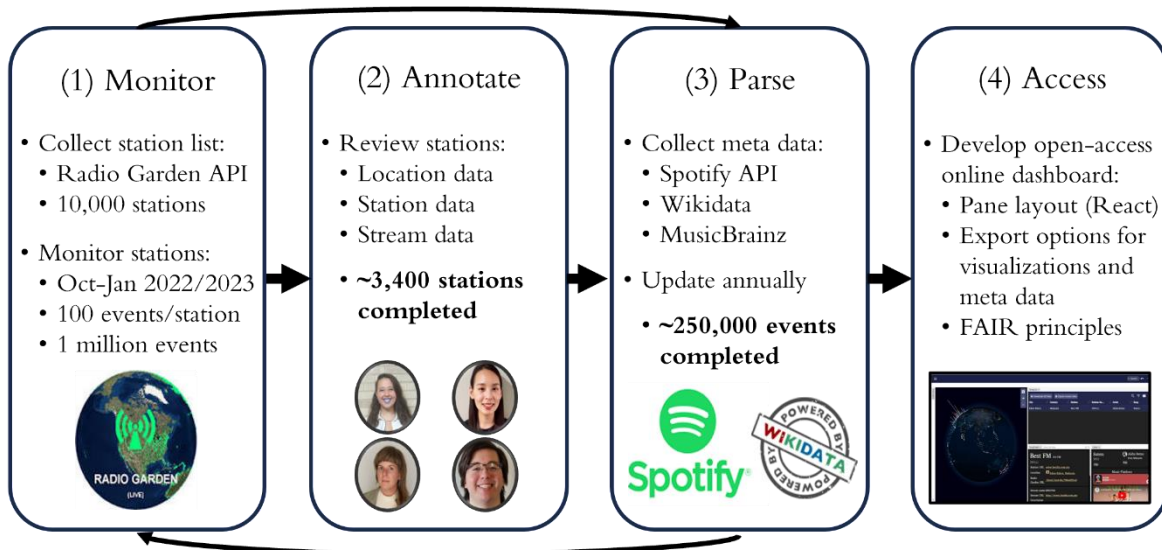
(1) Monitor

• Collect station list:
  • Radio Garden API
  • 10,000 stations
• Monitor stations:
  • Oct-Jan 2022/2023
  • 100 events/station
  • 1 million events

RADIO GARDEN
(LIVE)

(2) Annotate

• Review stations:
  • Location data
  • Station data
  • Stream data
  • **~3,400 stations completed**

(3) Parse

• Collect meta data:
  • Spotify API
  • Wikidata
  • MusicBrainz
• Update annually
  • **~250,000 events completed**

Spotify

POWERED BY WIKIDATA POWERED BY

(4) Access

• Develop open-access online dashboard:
  • Pane layout (React)
  • Export options for visualizations and meta data
  • FAIR principles

Best FM